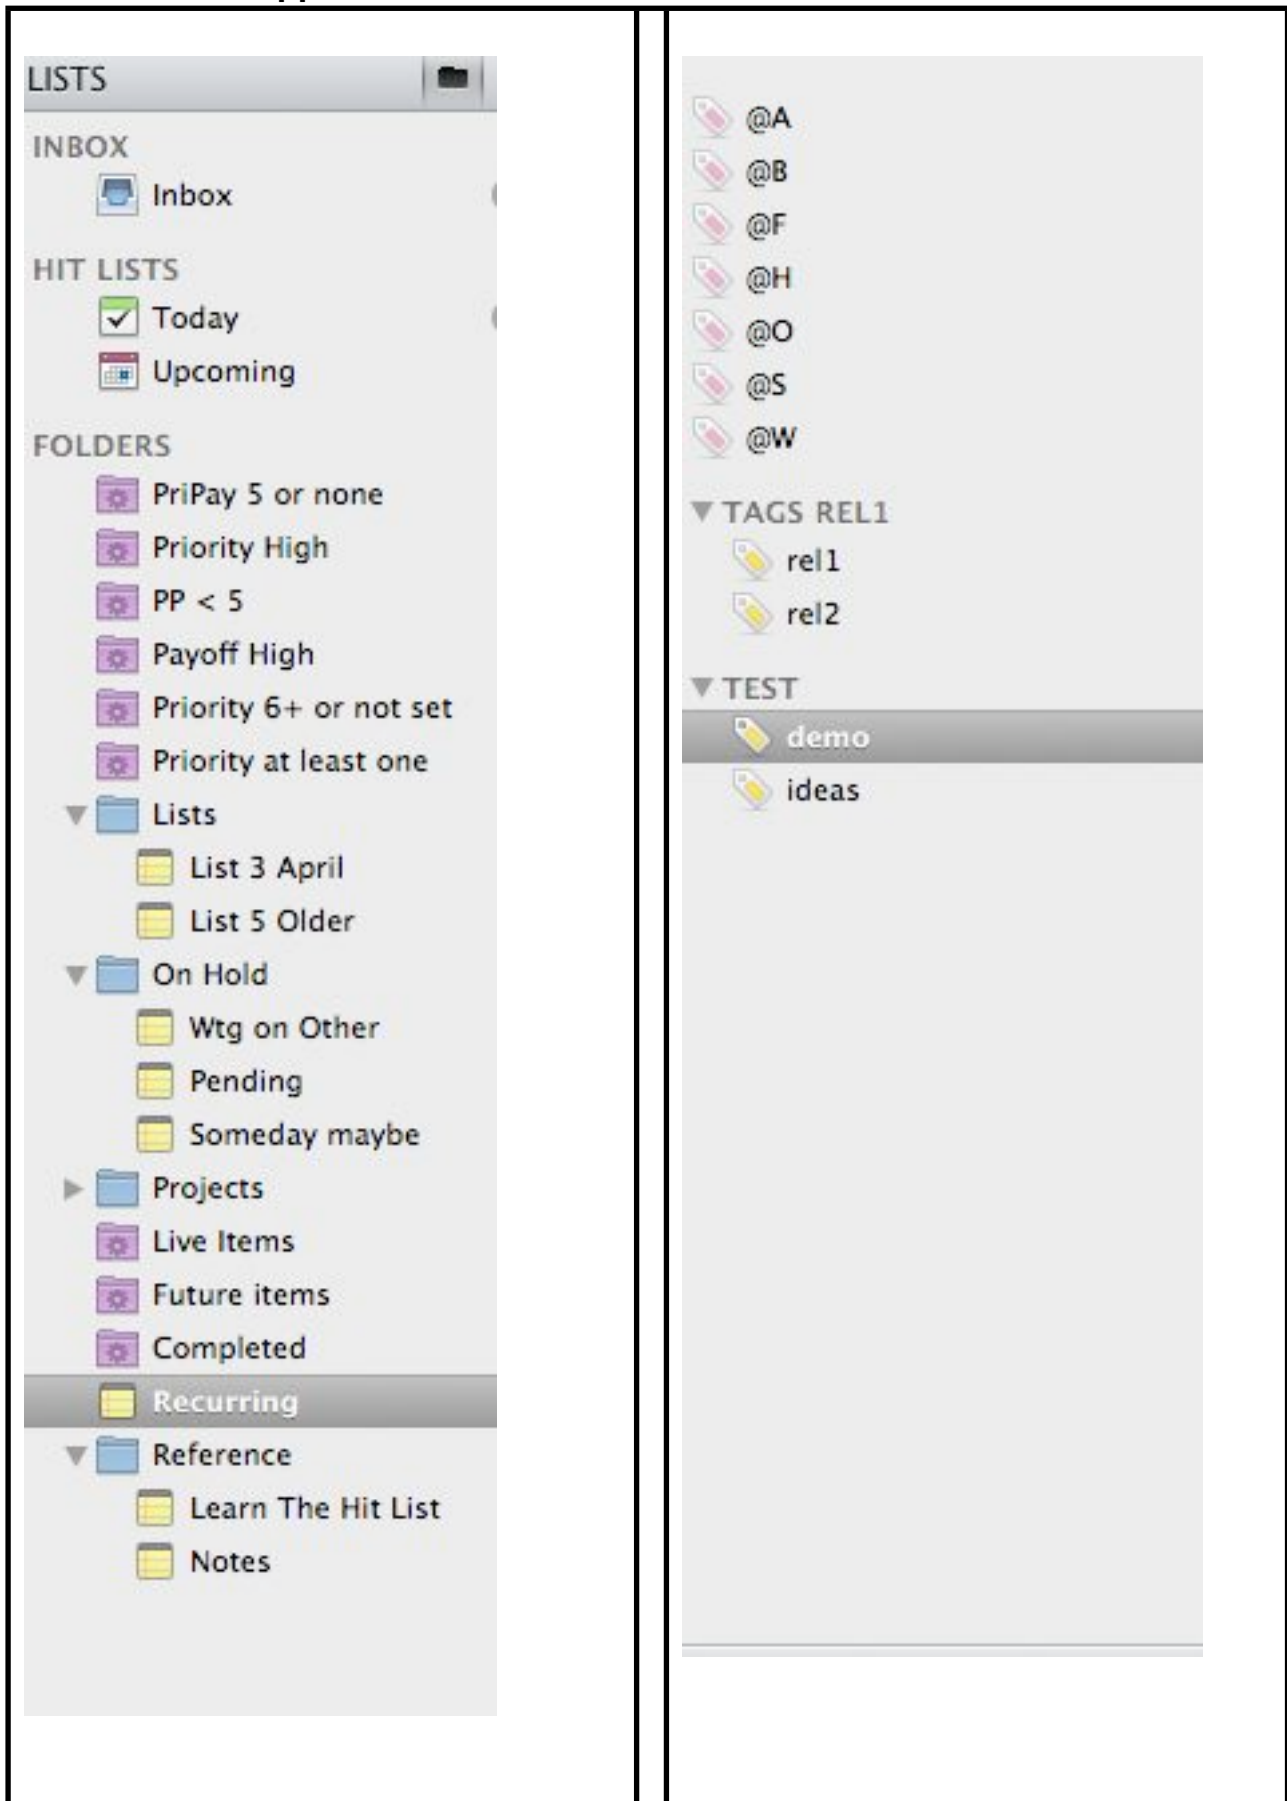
LISTS

INBOX
Inbox

HIT LISTS
Today
Upcoming

FOLDERS
PriPay 5 or none
Priority High
PP < 5
Payoff High
Priority 6+ or not set
Priority at least one
Lists
List 3 April
List 5 Older
On Hold
Wtg on Other
Pending
Someday maybe
Projects
Live Items
Future items
Completed
Recurring
Reference
Learn The Hit List
Notes

@A
@B
@F
@H
@O
@S
@W

TAGS REL1
rel1
rel2

TEST
demo
ideas